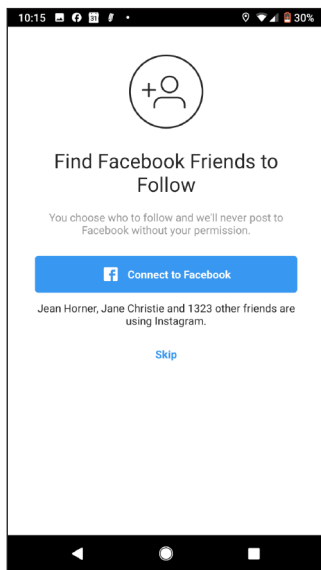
10:15 30%

Find Facebook Friends to Follow

You choose who to follow and we'll never post to Facebook without your permission.

Connect to Facebook

Jean Horner, Jane Christie and 1323 other friends are using Instagram.

Skip